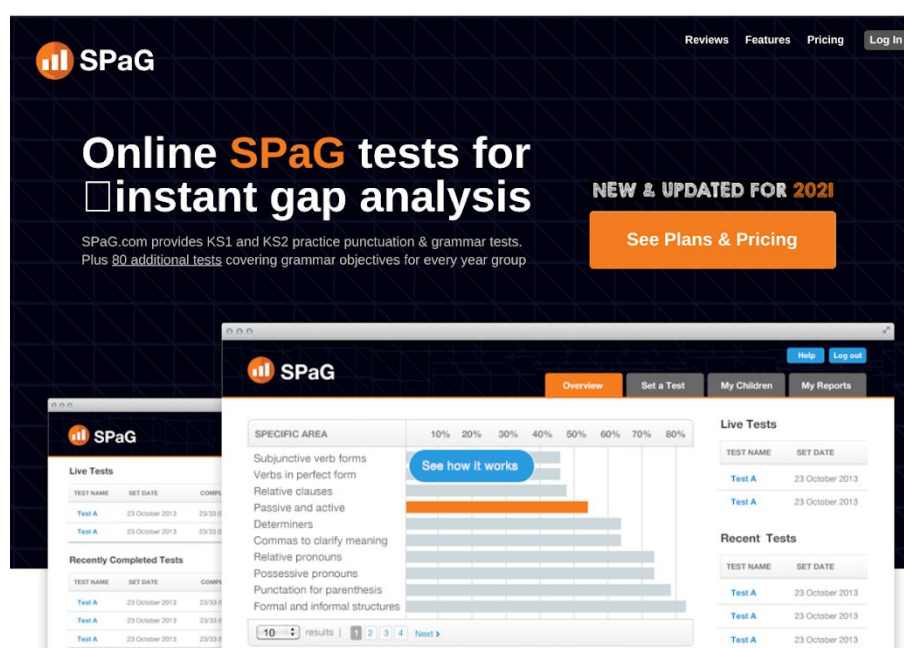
SPaG

Reviews Features Pricing Log In

Online SPaG tests for instant gap analysis

SPaG.com provides KS1 and KS2 practice punctuation & grammar tests. Plus 80 additional tests covering grammar objectives for every year group

NEW & UPDATED FOR 2021

See Plans & Pricing

SPaG

Help Log out

Overview Set a Test My Children My Reports

| SPECIFIC AREA | 10% | 20% | 30% | 40% | 50% | 60% | 70% | 80% |
|---|---|---|---|---|---|---|---|---|
| Subjunctive verb forms | | | | | | | | |
| Verbs in perfect form | | | | | | | | |
| Relative clauses | | | | | | | | |
| Passive and active | | | | | | | | |
| Determiners | | | | | | | | |
| Commas to clarify meaning | | | | | | | | |
| Relative pronouns | | | | | | | | |
| Possessive pronouns | | | | | | | | |
| Punctuation for parenthesis | | | | | | | | |
| Formal and informal structures | | | | | | | | |

See how it works

10 results | 1 2 3 4 Next

Live Tests

| TEST NAME | SET DATE |
|---|---|
| Test A | 23 October 2013 |
| Test A | 23 October 2013 |

Recent Tests

| TEST NAME | SET DATE |
|---|---|
| Test A | 23 October 2013 |
| Test A | 23 October 2013 |
| Test A | 23 October 2013 |

SPaG

Live Tests

| TEST NAME | SET DATE | COMPL |
|---|---|---|
| Test A | 23 October 2013 | 23/33 |
| Test A | 23 October 2013 | 23/33 |

Recently Completed Tests

| TEST NAME | SET DATE | COMPL |
|---|---|---|
| Test A | 23 October 2013 | 23/33 |
| Test A | 23 October 2013 | 23/33 |
| Test A | 23 October 2013 | 23/33 |